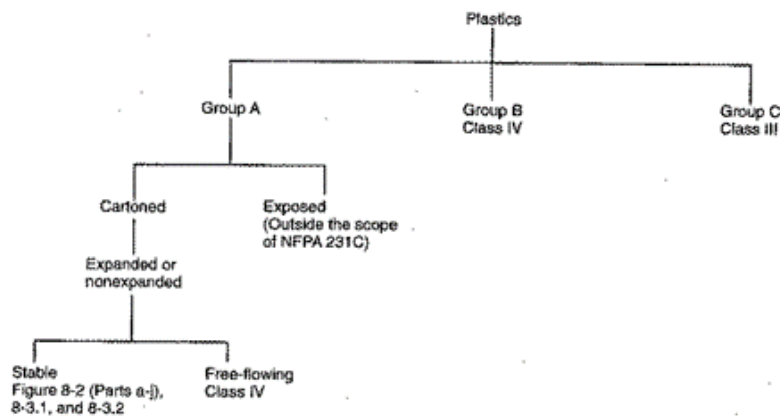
Plastics

Group A

Group B
Class IV

Group C
Class III

Cartoned

Exposed
(Outside the scope of NFPA 231C)

Expanded or nonexpanded

Stable
Figure 8-2 (Parts a-j), 8-3.1, and 8-3.2

Free-flowing
Class IV